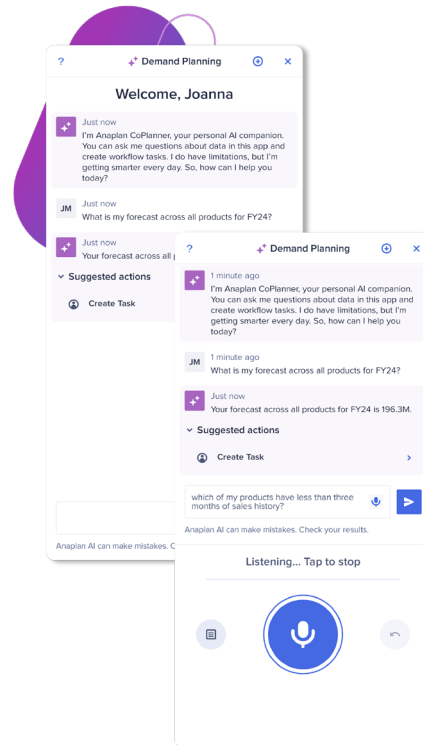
?
Demand Planning
Welcome, Joanna

Just now
I'm Anaplan CoPlanner, your personal AI companion. You can ask me questions about data in this app and create workflow tasks. I do have limitations, but I'm getting smarter every day. So, how can I help you today?

JM
Just now
What is my forecast across all products for FY24?

Just now
Your forecast across all p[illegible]

Suggested actions
Create Task

Anaplan AI can make mistakes. C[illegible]

?
Demand Planning

1 minute ago
I'm Anaplan CoPlanner, your personal AI companion. You can ask me questions about data in this app and create workflow tasks. I do have limitations, but I'm getting smarter every day. So, how can I help you today?

JM
1 minute ago
What is my forecast across all products for FY24?

Just now
Your forecast across all products for FY24 is 196.3M.

Suggested actions
Create Task

which of my products have less than three months of sales history?

Anaplan AI can make mistakes. Check your results.

Listening... Tap to stop